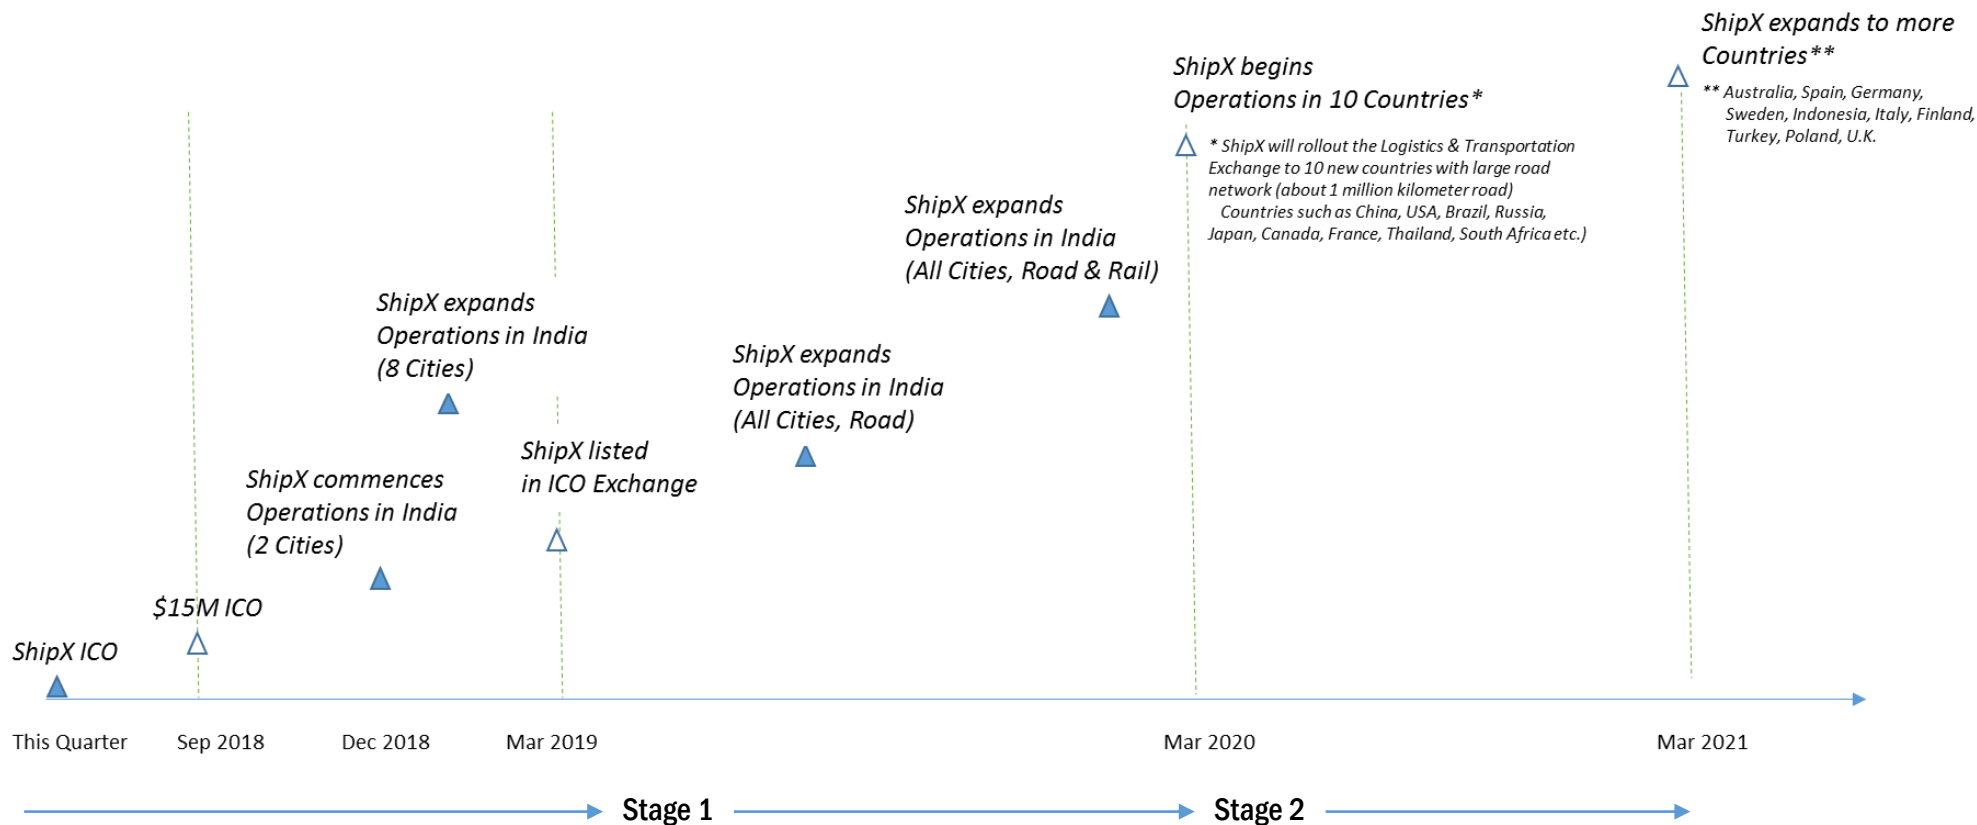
ShipX expands to more Countries**

** Australia, Spain, Germany, Sweden, Indonesia, Italy, Finland, Turkey, Poland, U.K.

ShipX begins Operations in 10 Countries*

* ShipX will rollout the Logistics & Transportation Exchange to 10 new countries with large road network (about 1 million kilometer road) Countries such as China, USA, Brazil, Russia, Japan, Canada, France, Thailand, South Africa etc.)

ShipX expands Operations in India (All Cities, Road & Rail)

ShipX expands Operations in India (8 Cities)

ShipX expands Operations in India (All Cities, Road)

ShipX listed in ICO Exchange

ShipX commences Operations in India (2 Cities)

$15M ICO

ShipX ICO

This Quarter

Sep 2018

Dec 2018

Mar 2019

Mar 2020

Mar 2021

Stage 1

Stage 2